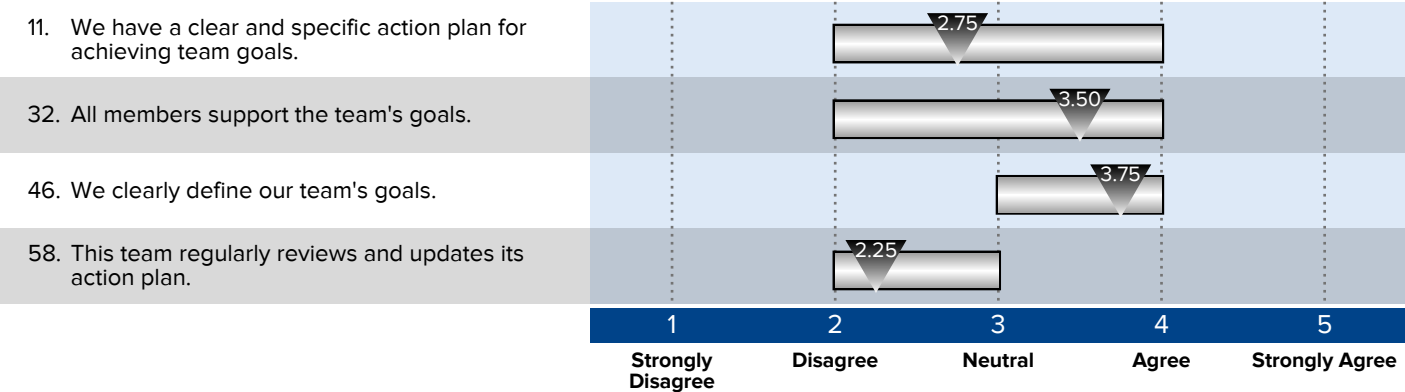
11. We have a clear and specific action plan for achieving team goals.

2.75

32. All members support the team's goals.

3.50

46. We clearly define our team's goals.

3.75

58. This team regularly reviews and updates its action plan.

2.25

1 2 3 4 5

Strongly Disagree | Disagree | Neutral | Agree | Strongly Agree